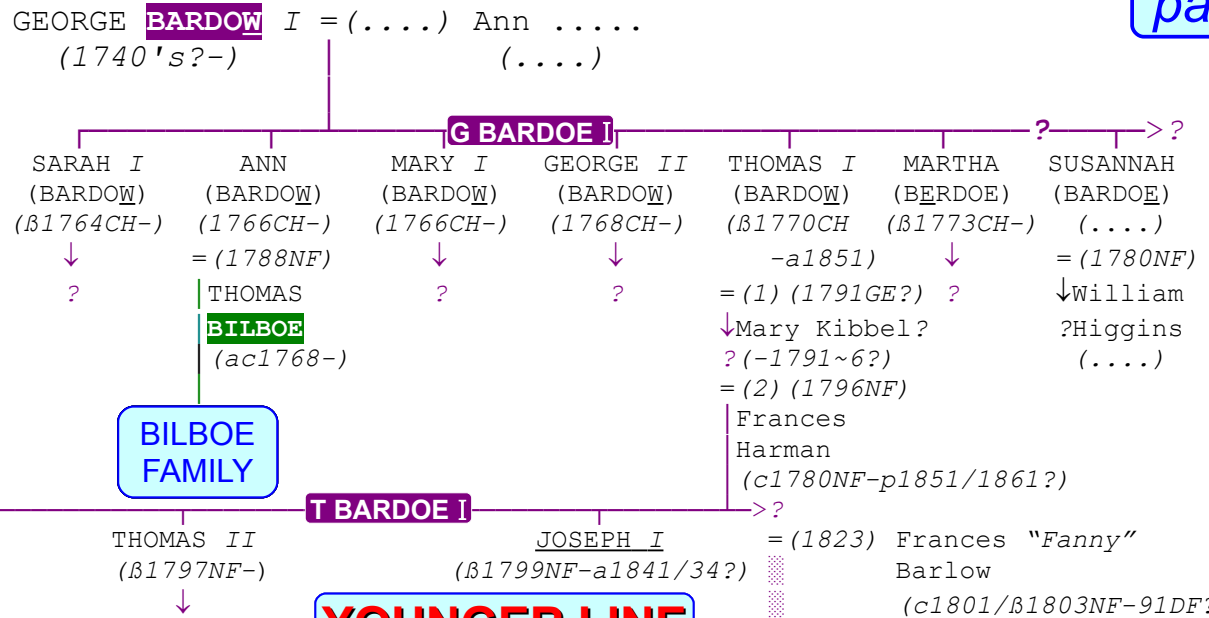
GEORGE BARDOW I =(....) Ann .....
(1740's?-) (....)

pa

G BARDOE I

?

>?

SARAH I (BARDOW) (ß1764CH-)
↓
?

ANN (BARDOW) (1766CH-)
=(1788NF)
THOMAS BILBOE (ac1768-)

MARY I (BARDOW) (1766CH-)
↓
?

GEORGE II (BARDOW) (1768CH-)
↓
?

THOMAS I (BARDOW) (ß1770CH -a1851)
=(1)(1791GE?)
↓Mary Kibbel?
?(-1791~6?)
=(2)(1796NF)
Frances Harman (c1780NF-p1851/1861?)

MARTHA (BERDOE) (ß1773CH-)
↓
?

SUSANNAH (BARDOE) (....)
=(1780NF)
↓William ?Higgins (....)

BILBOE FAMILY

T BARDOE I

>?

THOMAS II (ß1797NF-)
↓

JOSEPH I (ß1799NF-a1841/34?)

=(1823) Frances "Fanny" Barlow (c1801/ß1803NF-91DF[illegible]

YOUNGER LINE